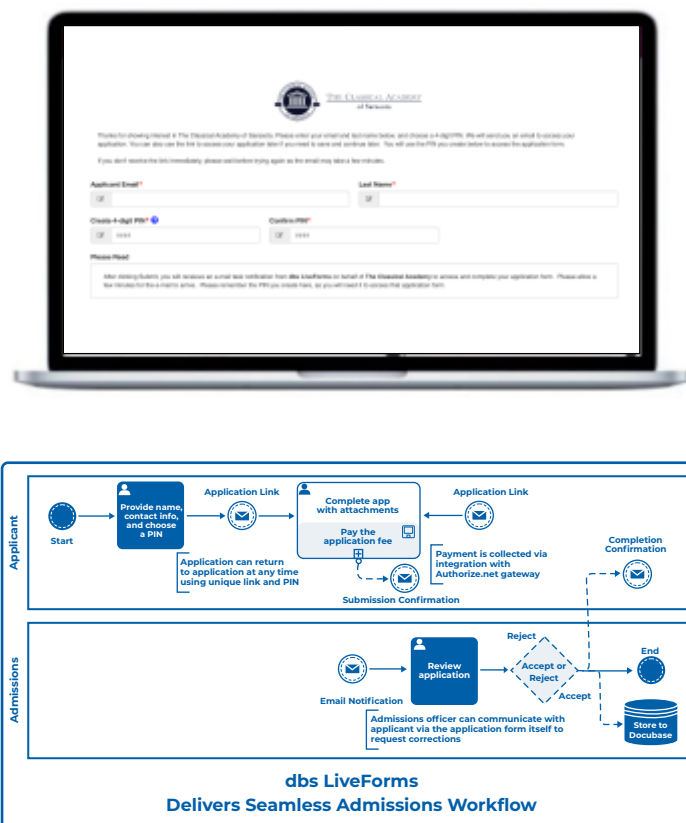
THE CLASSICAL ACADEMY of Sarasota

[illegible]

Applicant Email*

Last Name*

Create 4-digit PIN*

Confirm PIN*

Please Read

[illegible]

Applicant

Start

Provide name, contact info, and choose a PIN

Application Link

Complete app with attachments

Pay the application fee

Application Link

Application can return to application at any time using unique link and PIN

Payment is collected via integration with Authorize.net gateway

Submission Confirmation

Completion Confirmation

Admissions

Email Notification

Review application

Reject

Accept or Reject

Accept

End

Store to Docubase

Admissions officer can communicate with applicant via the application form itself to request corrections

dbs LiveForms
Delivers Seamless Admissions Workflow